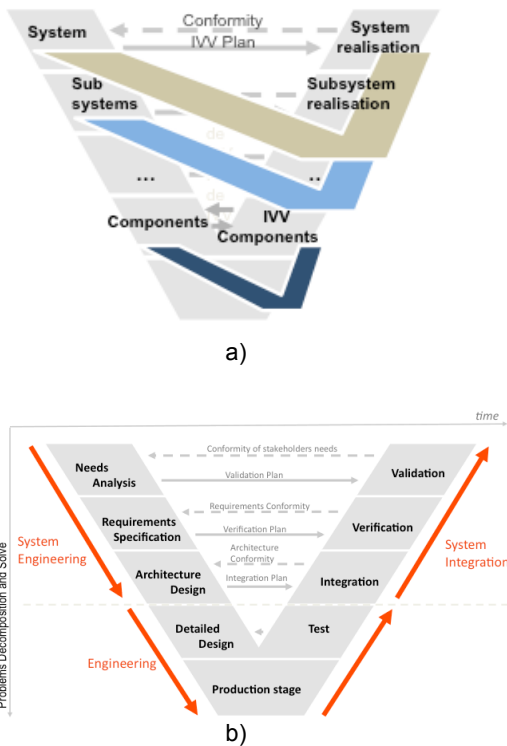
System
Conformity
IVV Plan
System realisation
Sub systems
Subsystem realisation
de
...
de
..
Components
IVV Components

a)

time
Conformity of stakeholders needs
Needs Analysis
Validation Plan
Validation
Requirements Conformity
Requirements Specification
Verification Plan
Verification
Architecture Conformity
Architecture Design
Integration Plan
Integration
System Engineering
System Integration
Problems Decomposition and Solve
Detailed Design
Test
Engineering
Production stage

b)